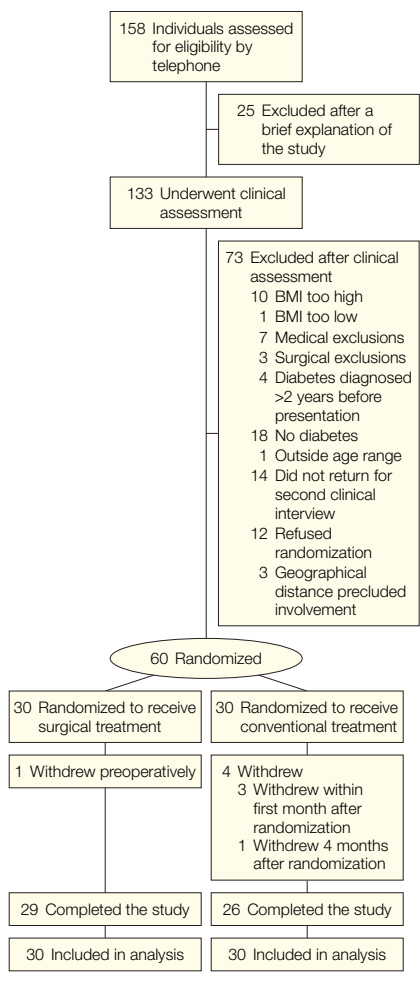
158 Individuals assessed for eligibility by telephone

25 Excluded after a brief explanation of the study

133 Underwent clinical assessment

73 Excluded after clinical assessment
10 BMI too high
1 BMI too low
7 Medical exclusions
3 Surgical exclusions
4 Diabetes diagnosed >2 years before presentation
18 No diabetes
1 Outside age range
14 Did not return for second clinical interview
12 Refused randomization
3 Geographical distance precluded involvement

60 Randomized

30 Randomized to receive surgical treatment

30 Randomized to receive conventional treatment

1 Withdrew preoperatively

4 Withdrew
3 Withdrew within first month after randomization
1 Withdrew 4 months after randomization

29 Completed the study

26 Completed the study

30 Included in analysis

30 Included in analysis